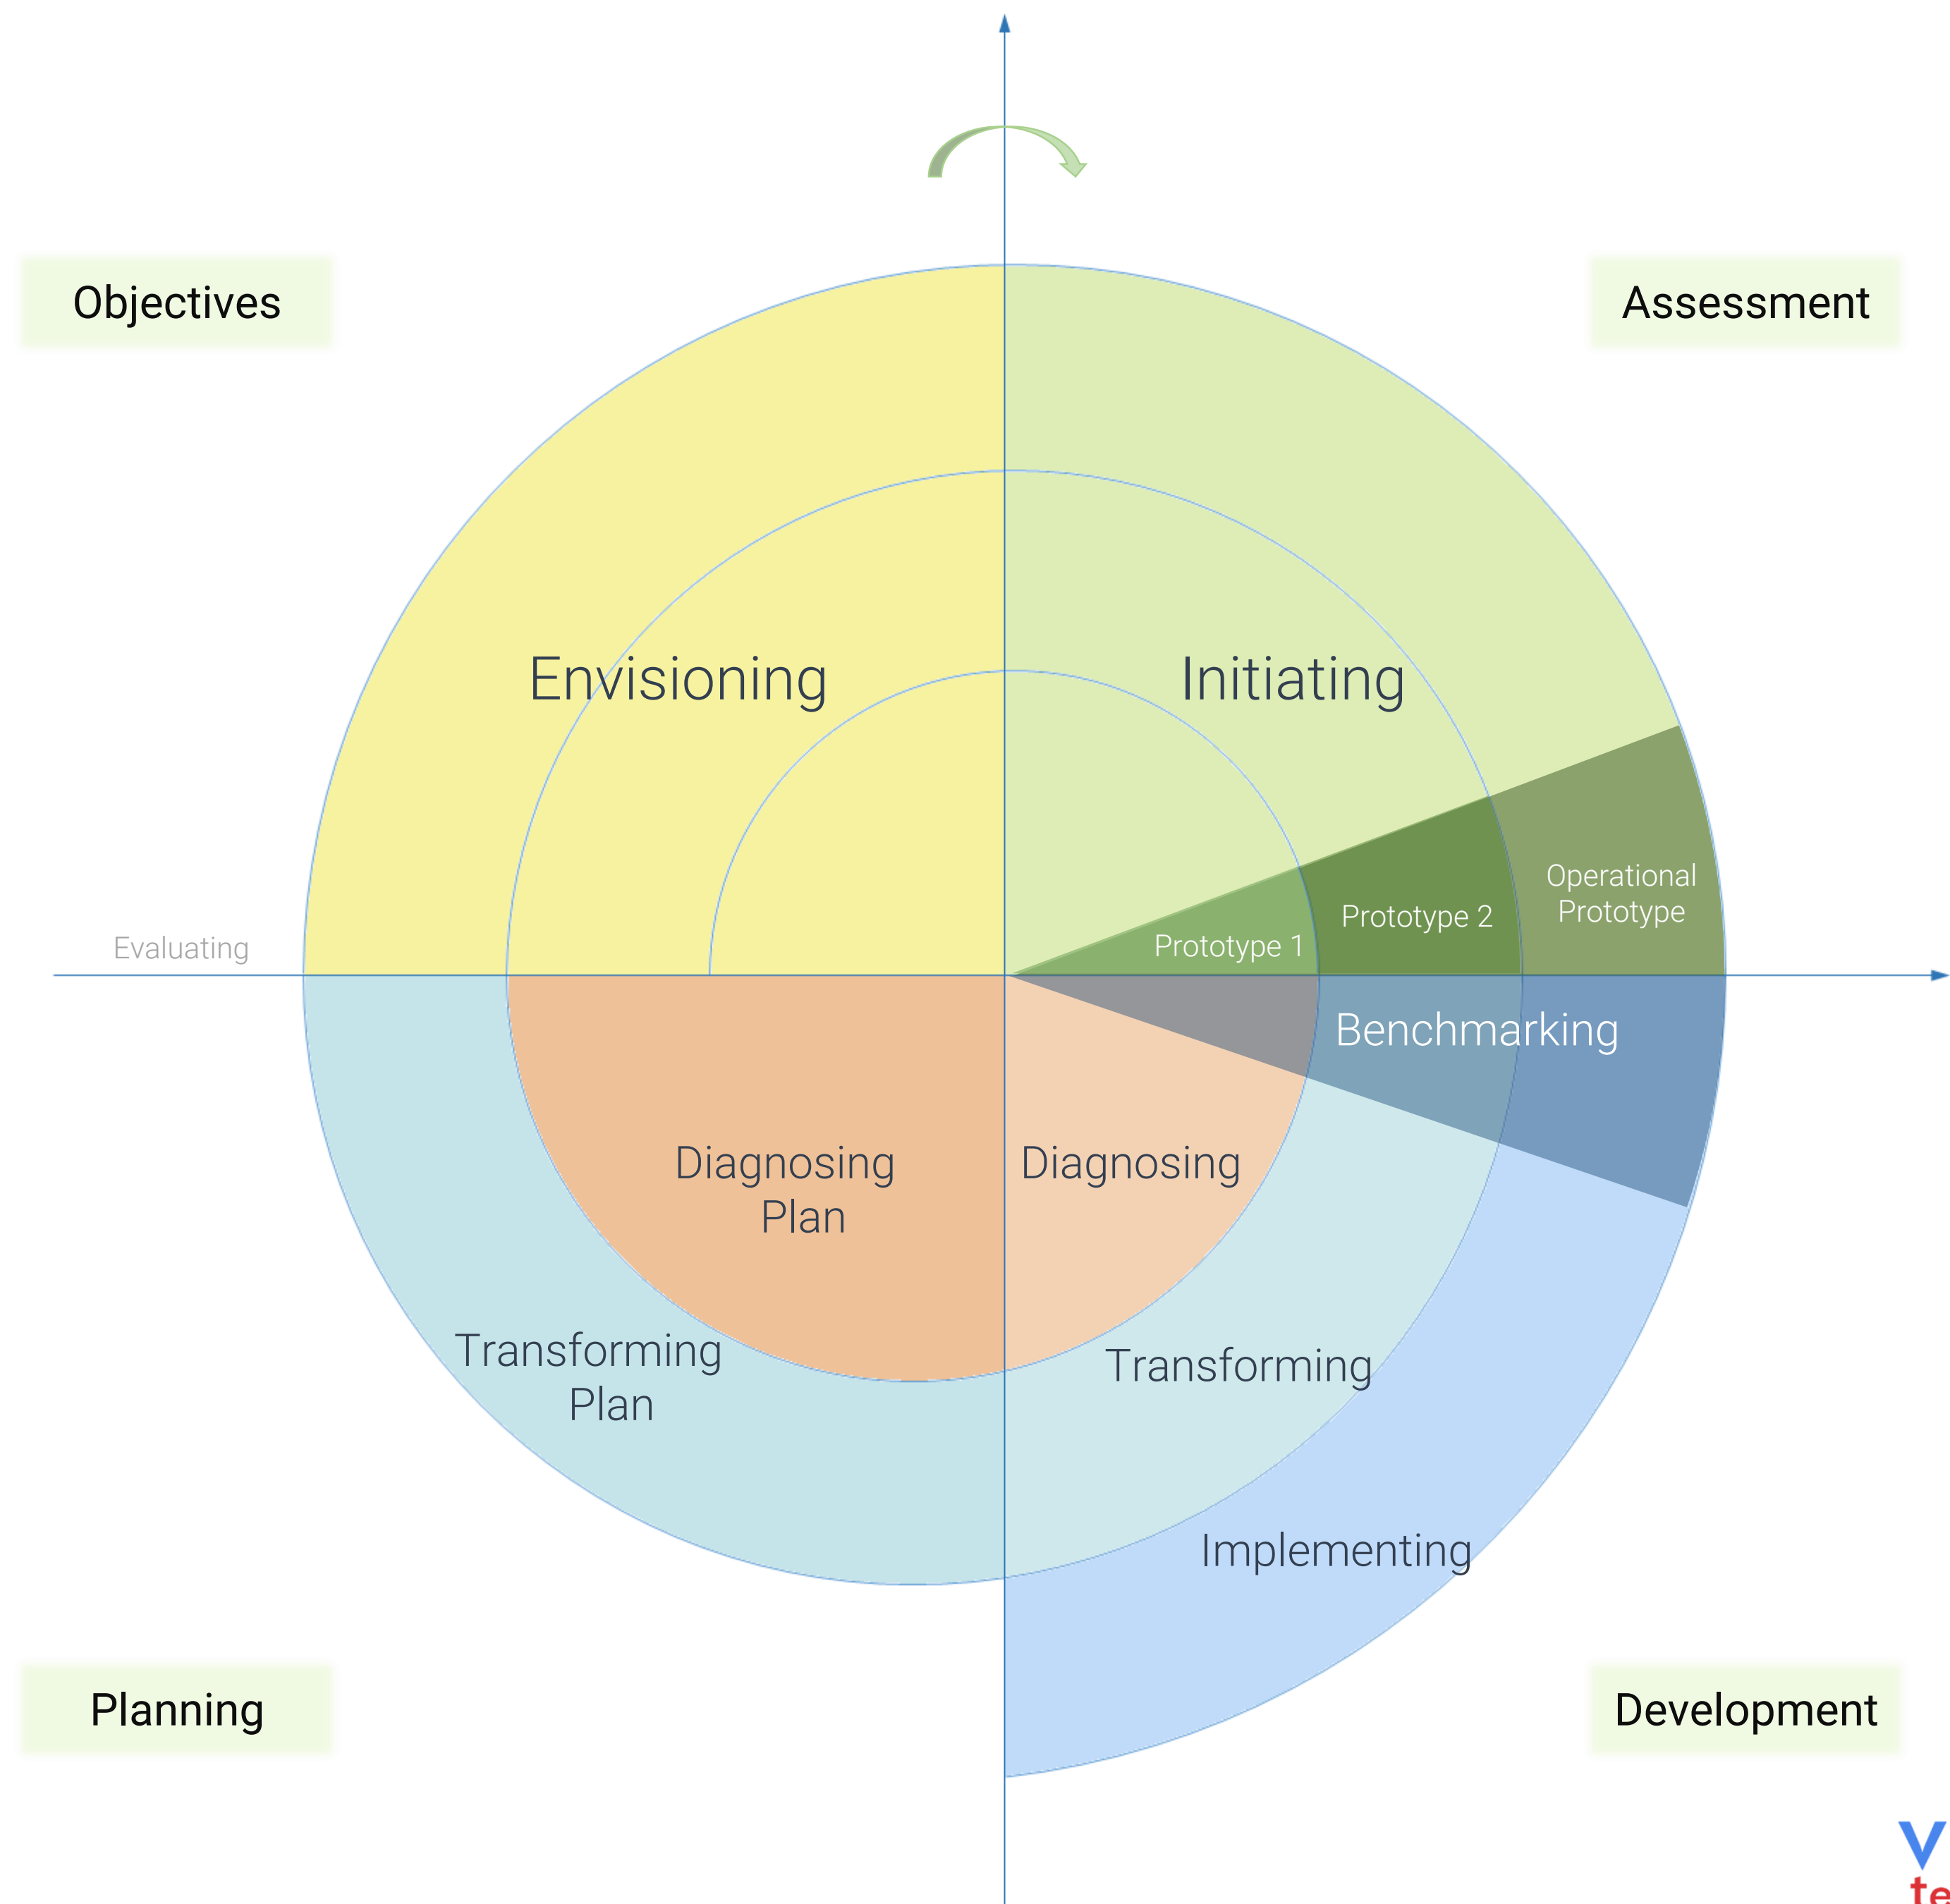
Objectives

Assessment

Envisioning

Initiating

Operational Prototype

Prototype 2

Prototype 1

Evaluating

Benchmarking

Diagnosing Plan

Diagnosing

Transforming Plan

Transforming

Implementing

Planning

Development

V
te